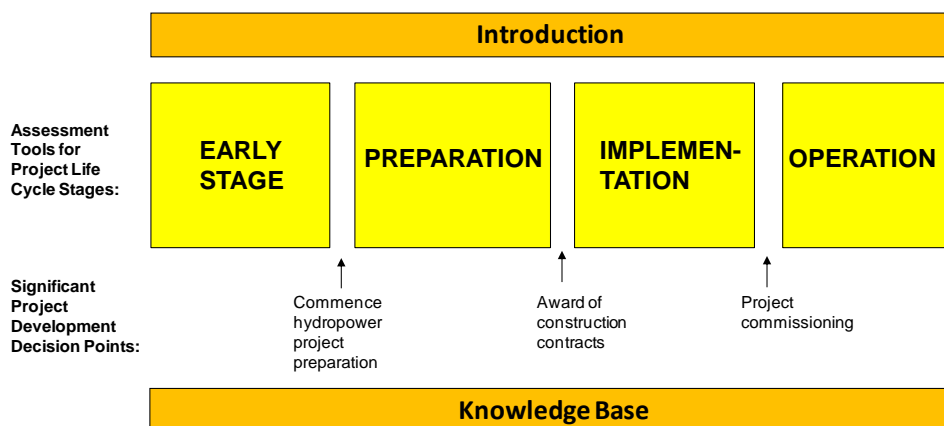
Introduction

Assessment Tools for Project Life Cycle Stages:

EARLY STAGE

PREPARATION

IMPLEMEN-TATION

OPERATION

Significant Project Development Decision Points:

Commence hydropower project preparation

Award of construction contracts

Project commissioning

Knowledge Base